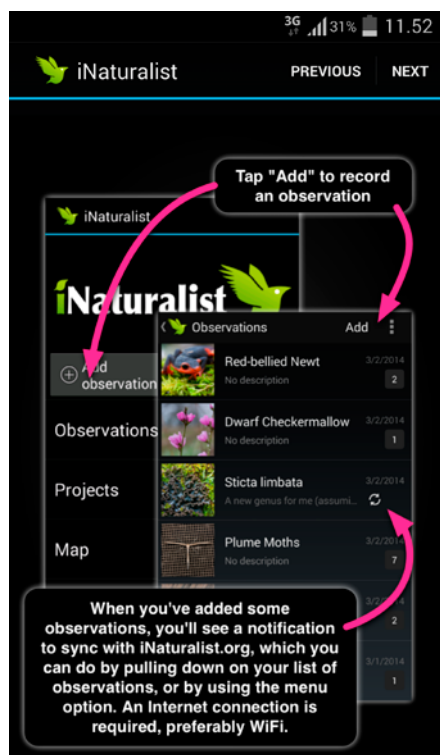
3G 31% 11.52

iNaturalist PREVIOUS NEXT

Tap "Add" to record an observation

iNaturalist

iNaturalist

Add observation

Observations

Projects

Map

Observations Add

Red-bellied Newt 3/2/2014
No description 2

Dwarf Checkermallow 3/2/2014
No description 1

Sticta limbata 3/2/2014
A new genus for me (assumi...

Plume Moths 3/2/2014
No description 7

2

3/1/2014
1

When you've added some observations, you'll see a notification to sync with iNaturalist.org, which you can do by pulling down on your list of observations, or by using the menu option. An Internet connection is required, preferably WiFi.